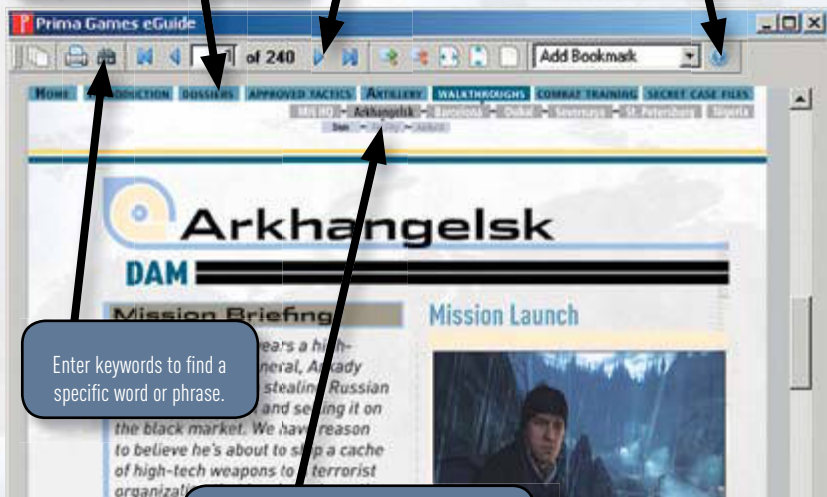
Prima Games eGuide

of 240

Add Bookmark

HOME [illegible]DUCTION DOSSIERS APPROVED TACTICS ARTILLERY WALKTHROUGHS COMBAT TRAINING SECRET CASE FILES

MI6 HQ Arkhangelsk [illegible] Dubai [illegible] St. Petersburg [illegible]

Dam

Arkhangelsk

DAM

Mission Briefing

Mission Launch

Enter keywords to find a specific word or phrase.

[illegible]ears a high-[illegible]neral, Ar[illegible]ady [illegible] stealin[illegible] Russian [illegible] and se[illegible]ing it on the black market. We hav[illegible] reason to believe he's about to s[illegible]p a cache of high-tech weapons to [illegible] terrorist organizat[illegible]